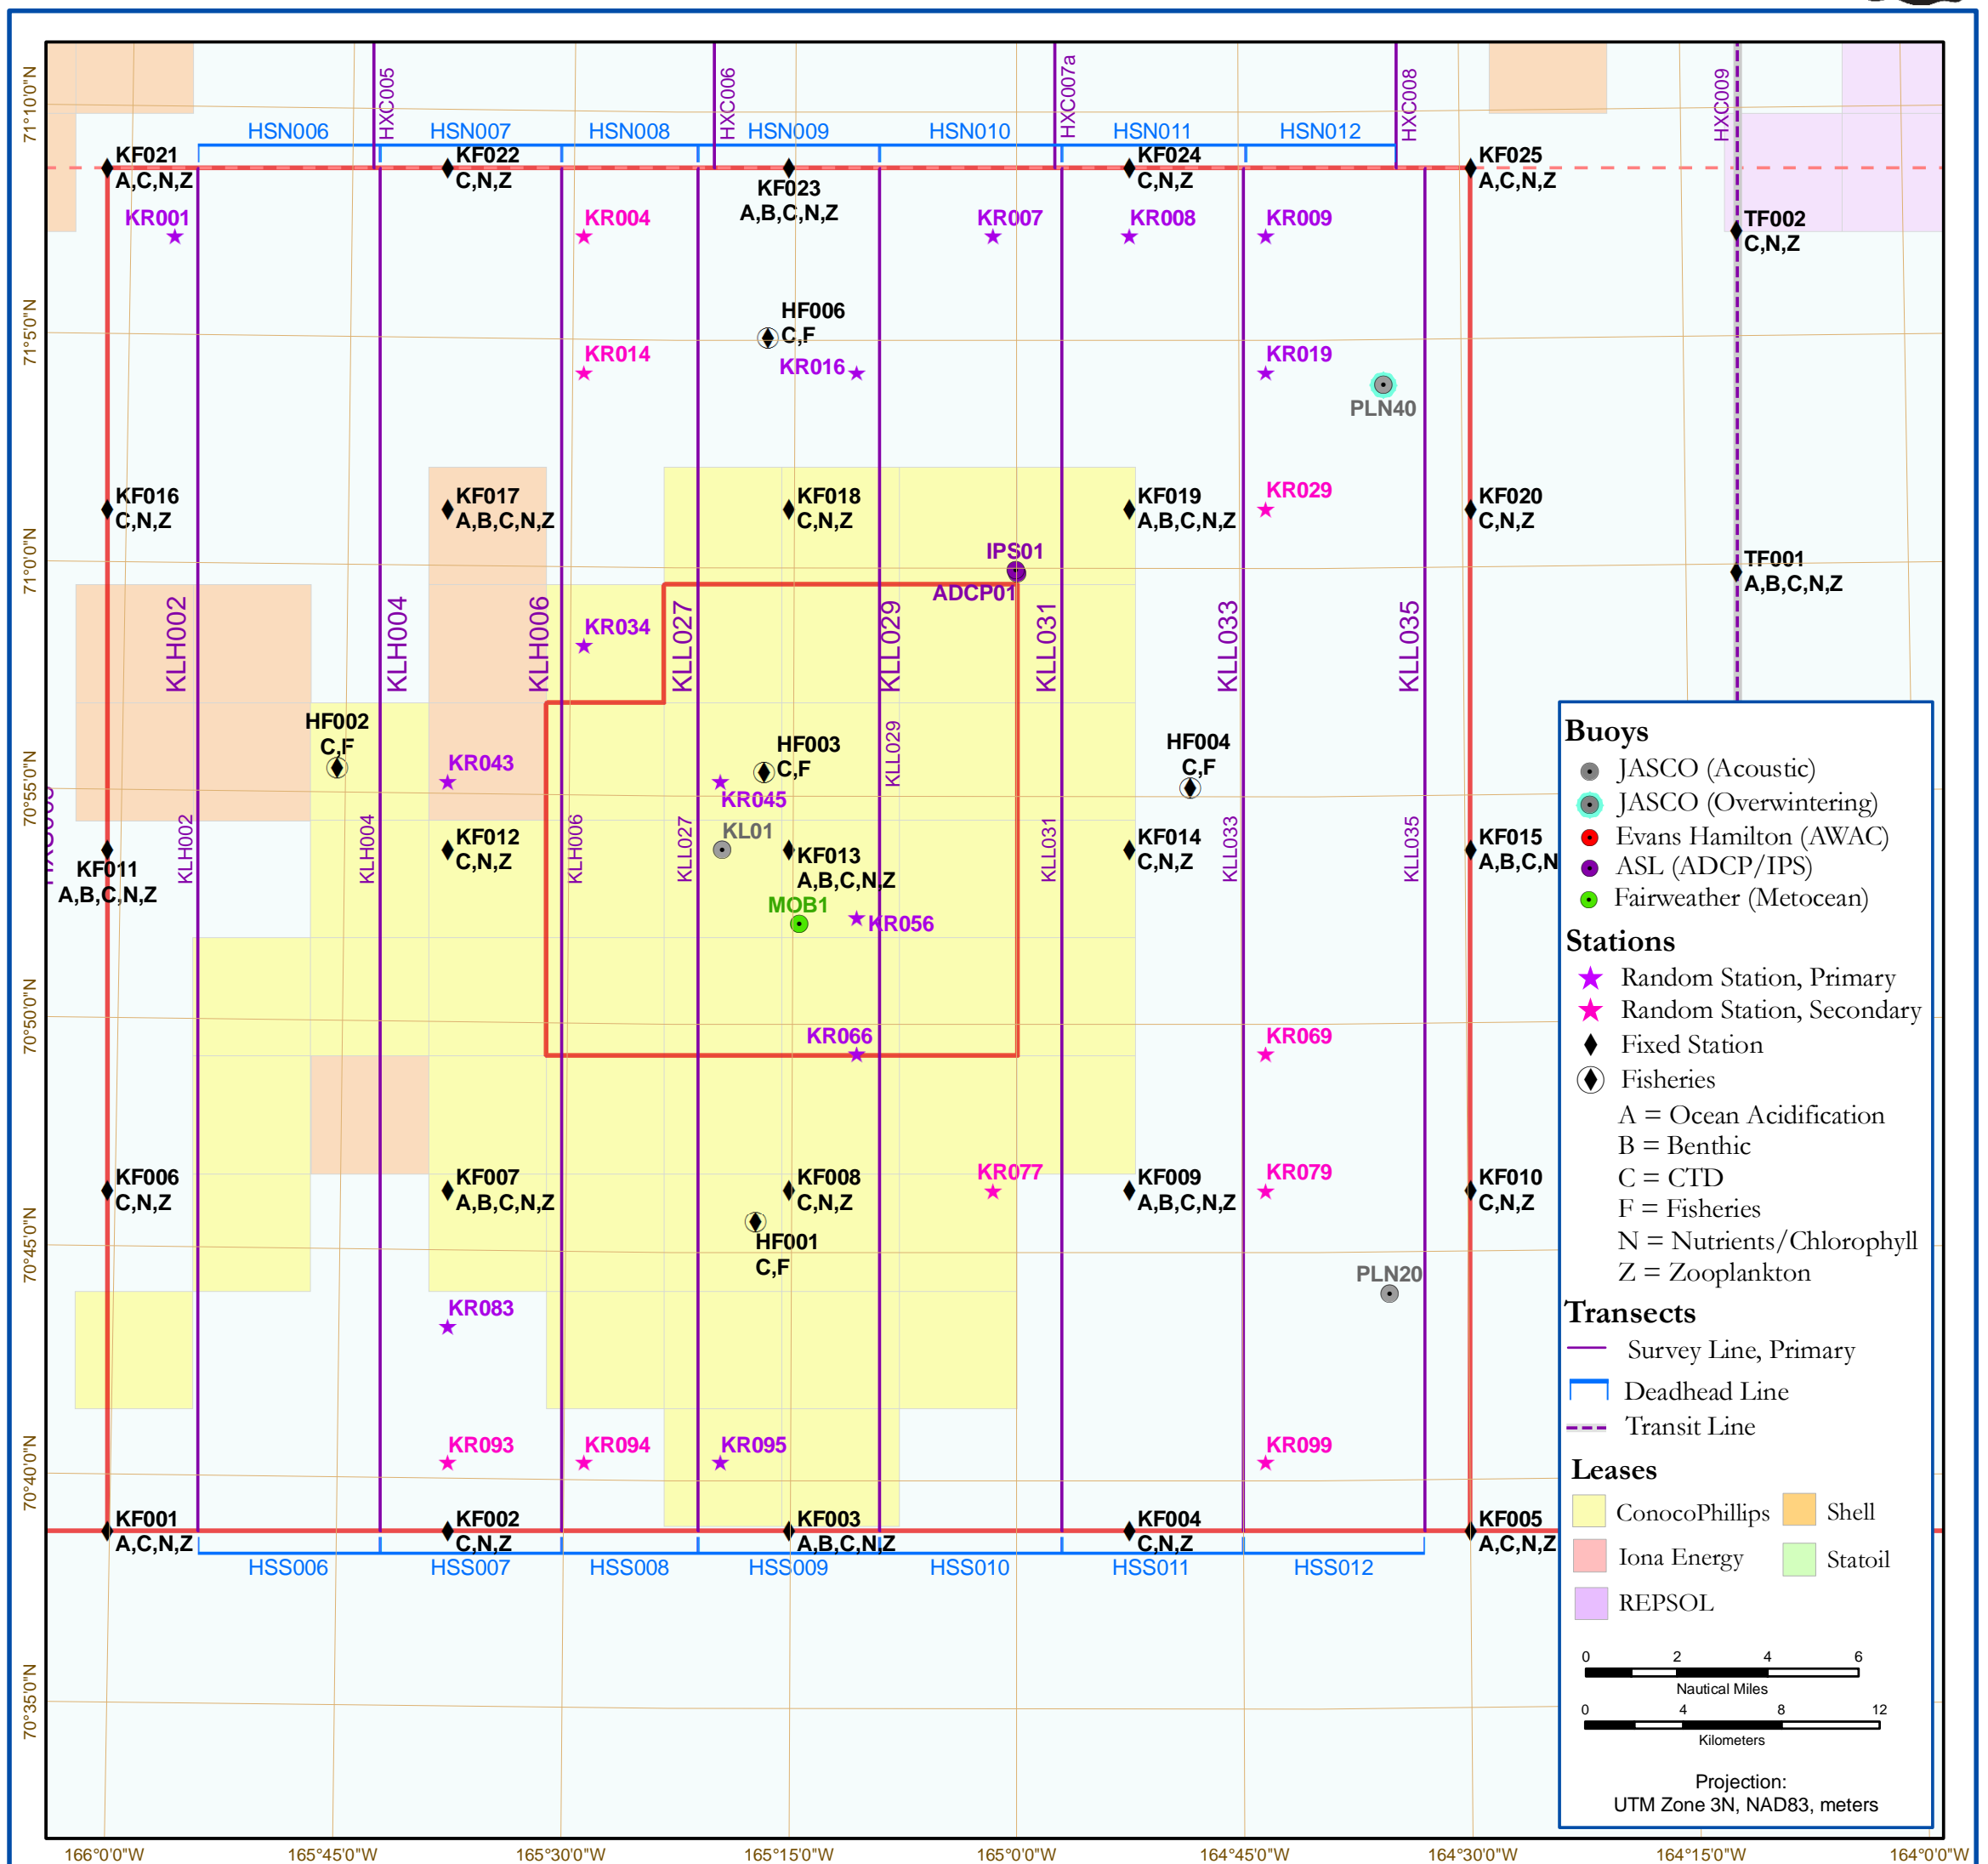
71°10'0"N
71°5'0"N
71°0'0"N
70°55'0"N
70°50'0"N
70°45'0"N
70°40'0"N
70°35'0"N

HXC005 HXC006 HXC007a HXC008 HXC009

HSN006 HSN007 HSN008 HSN009 HSN010 HSN011 HSN012

KF021
A,C,N,Z
KF022
C,N,Z
KF023
A,B,C,N,Z
KF024
C,N,Z
KF025
A,C,N,Z

KR001 KR004 KR007 KR008 KR009

TF002
C,N,Z

HF006
C,F

KR014 KR016 KR019

PLN40

KF016
C,N,Z
KF017
A,B,C,N,Z
KF018
C,N,Z
KF019
A,B,C,N,Z
KR029
KF020
C,N,Z

IPS01
ADCP01

TF001
A,B,C,N,Z

KLH002 KLH004 KLH006 KR034 KLL027 KLL029 KLL031 KLL033 KLL035

HF002
C,F
KR043
HF003
C,F
KR045
HF004
C,F

KL01

KF011
A,B,C,N,Z
KLH002 KLH004
KF012
C,N,Z
KLH006 KLL027
KF013
A,B,C,N,Z
KLL029 KLL031
KF014
C,N,Z
KLL033 KLL035
KF015
A,B,C,N

MOB1
KR056

KR066 KR069

KF006
C,N,Z
KF007
A,B,C,N,Z
KF008
C,N,Z
KR077
KF009
A,B,C,N,Z
KR079
KF010
C,N,Z

HF001
C,F

PLN20

KR083

KR093 KR094 KR095 KR099

KF001
A,C,N,Z
KF002
C,N,Z
KF003
A,B,C,N,Z
KF004
C,N,Z
KF005
A,C,N,Z

HSS006 HSS007 HSS008 HSS009 HSS010 HSS011 HSS012

166°0'0"W 165°45'0"W 165°30'0"W 165°15'0"W 165°0'0"W 164°45'0"W 164°30'0"W 164°15'0"W 164°0'0"W

Buoys
JASCO (Acoustic)
JASCO (Overwintering)
Evans Hamilton (AWAC)
ASL (ADCP/IPS)
Fairweather (Metocean)
Stations
Random Station, Primary
Random Station, Secondary
Fixed Station
Fisheries
A = Ocean Acidification
B = Benthic
C = CTD
F = Fisheries
N = Nutrients/Chlorophyll
Z = Zooplankton
Transects
Survey Line, Primary
Deadhead Line
Transit Line
Leases
ConocoPhillips
Shell
Iona Energy
Statoil
REPSOL

0 2 4 6
Nautical Miles
0 4 8 12
Kilometers

Projection:
UTM Zone 3N, NAD83, meters